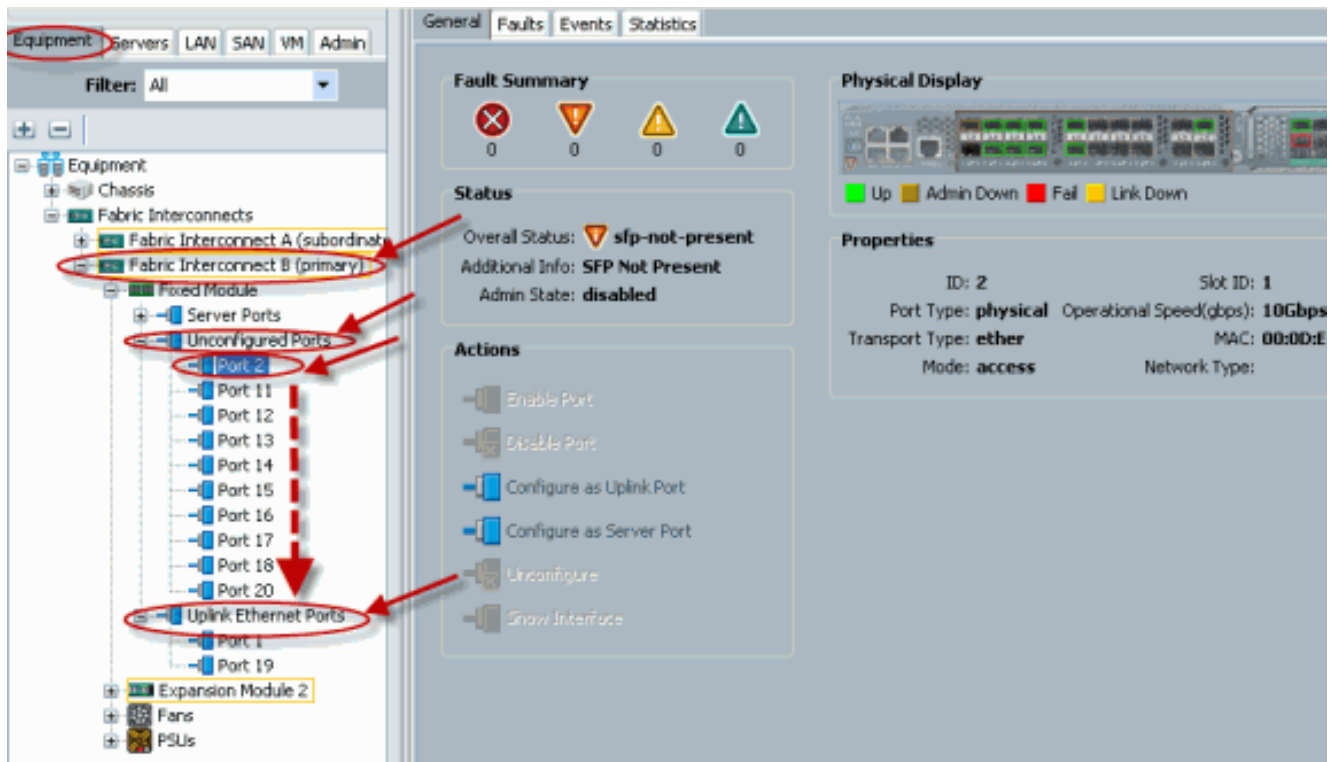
Equipment | Servers | LAN | SAN | VM | Admin

Filter: All

Equipment
Chassis
Fabric Interconnects
Fabric Interconnect A (subordinat
Fabric Interconnect B (primary)
Fixed Module
Server Ports
Unconfigured Ports
Port 2
Port 11
Port 12
Port 13
Port 14
Port 15
Port 16
Port 17
Port 18
Port 20
Uplink Ethernet Ports
Port 1
Port 19
Expansion Module 2
Fans
PSUs

General | Faults | Events | Statistics

Fault Summary
0 0 0 0

Status
Overall Status: sfp-not-present
Additional Info: SFP Not Present
Admin State: disabled

Actions
Enable Port
Disable Port
Configure as Uplink Port
Configure as Server Port
Unconfigure
Show Interface

Physical Display
Up Admin Down Fail Link Down

Properties
ID: 2
Slot ID: 1
Port Type: physical
Operational Speed(gbps): 10Gbps
Transport Type: ether
MAC: 00:0D:E
Mode: access
Network Type: